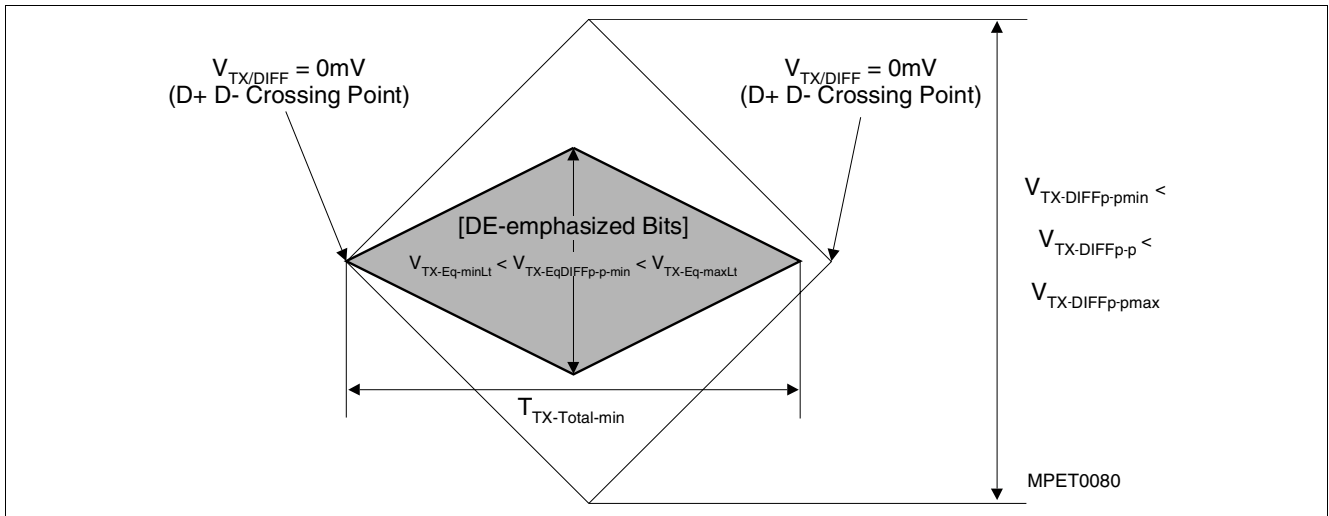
$V_{TX/DIFF}$ = 0mV
(D+ D- Crossing Point)

$V_{TX/DIFF}$ = 0mV
(D+ D- Crossing Point)

[DE-emphasized Bits]

$V_{TX\text{-}Eq\text{-}minLt} < V_{TX\text{-}EqDIFFp\text{-}p\text{-}min} < V_{TX\text{-}Eq\text{-}maxLt}$

$V_{TX\text{-}DIFFp\text{-}pmin} <$

$V_{TX\text{-}DIFFp\text{-}p} <$

$V_{TX\text{-}DIFFp\text{-}pmax}$

$T_{TX\text{-}Total\text{-}min}$

MPET0080